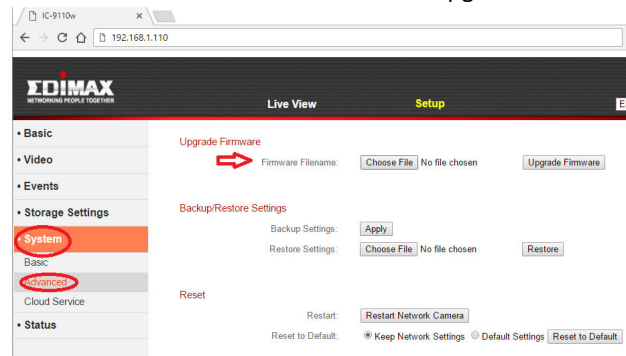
IC-9110w ×

192.168.1.110

EDIMAX
NETWORKING PEOPLE TOGETHER

Live View
Setup
E

• Basic
• Video
• Events
• Storage Settings
• System
Basic
Advanced
Cloud Service
• Status

Upgrade Firmware
Firmware Filename: Choose File No file chosen Upgrade Firmware

Backup/Restore Settings
Backup Settings: Apply
Restore Settings: Choose File No file chosen Restore

Reset
Restart: Restart Network Camera
Reset to Default: Keep Network Settings Default Settings Reset to Default